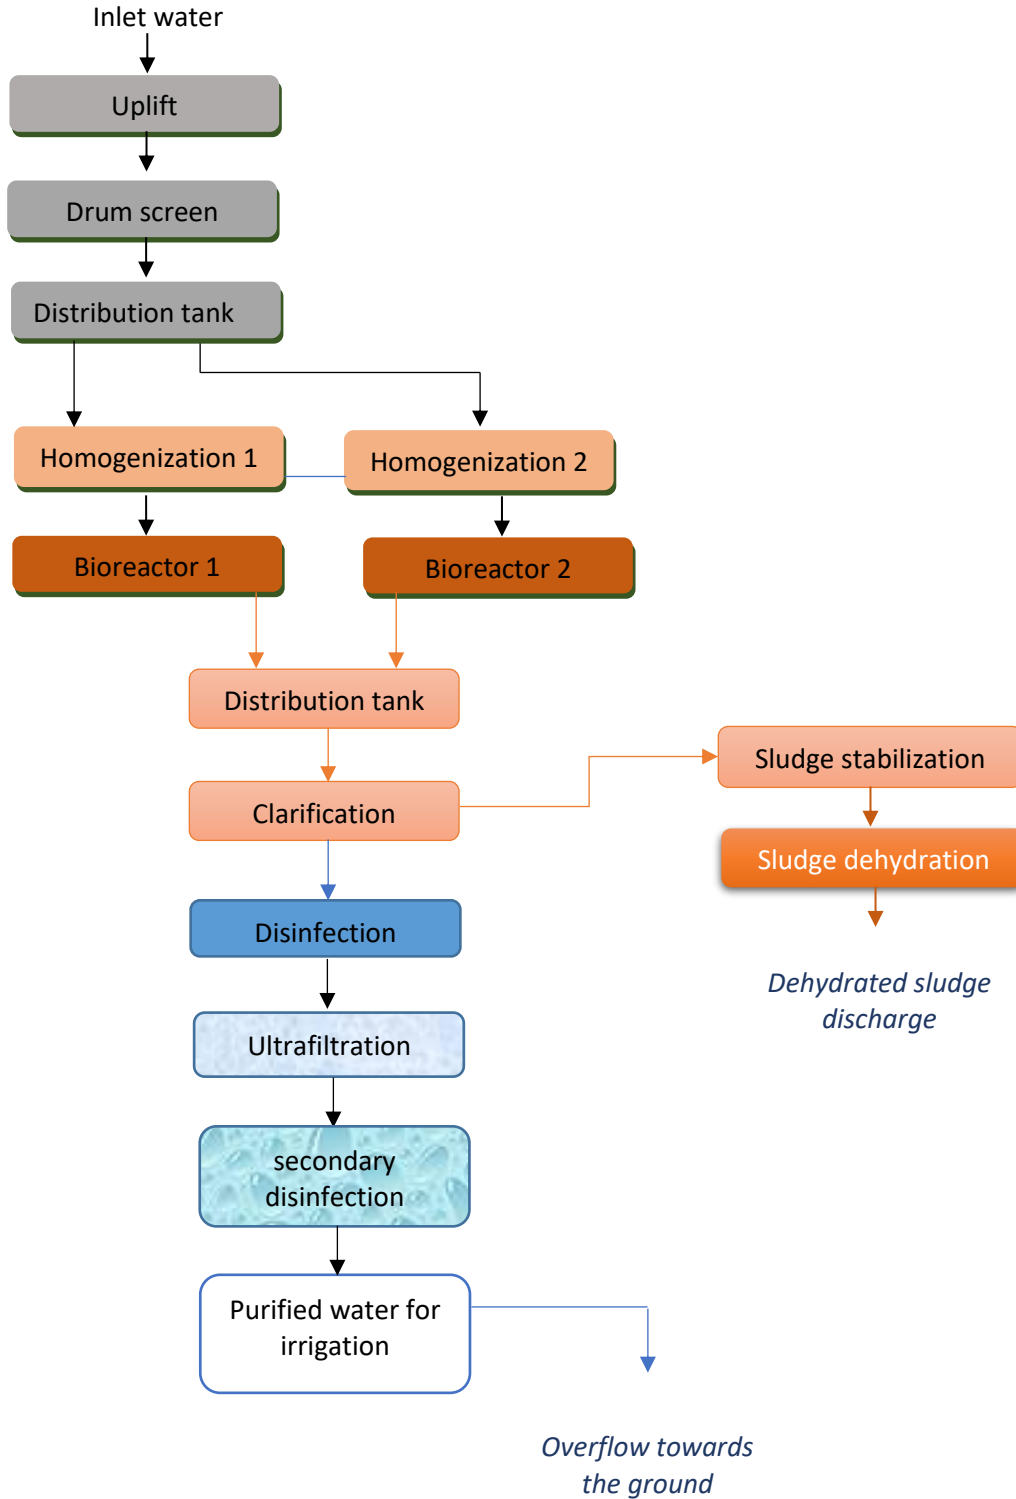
Inlet water

Uplift

Drum screen

Distribution tank

Homogenization 1

Homogenization 2

Bioreactor 1

Bioreactor 2

Distribution tank

Sludge stabilization

Clarification

Sludge dehydration

Disinfection

Dehydrated sludge discharge

Ultrafiltration

secondary disinfection

Purified water for irrigation

Overflow towards the ground